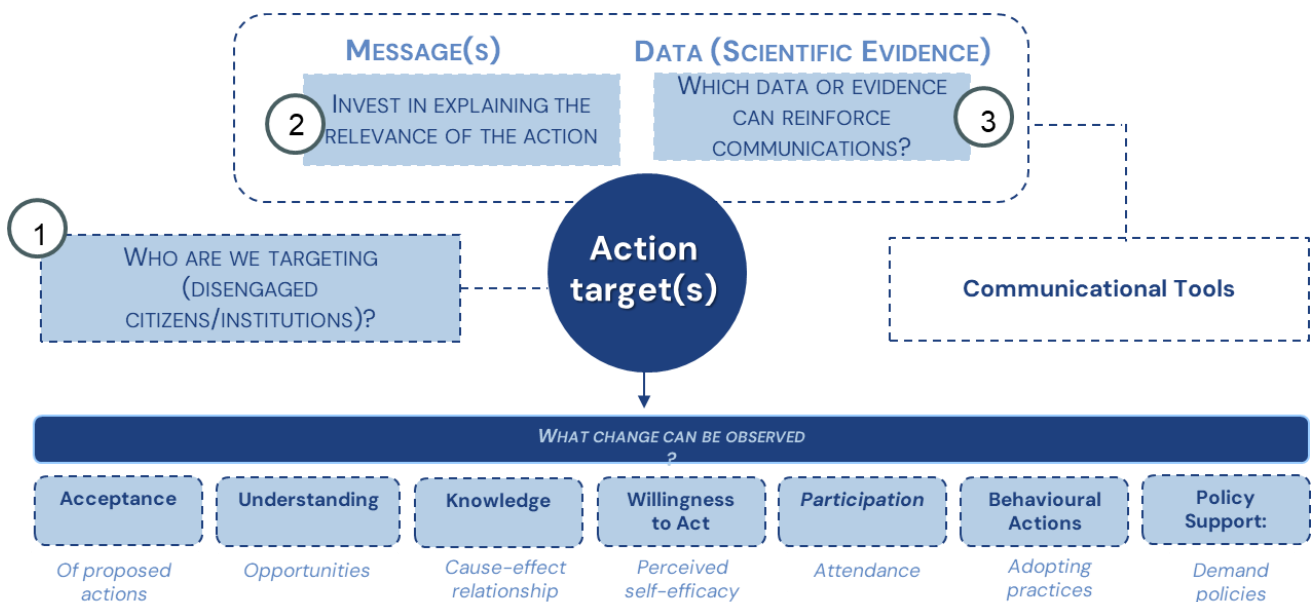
MESSAGE(S)

DATA (SCIENTIFIC EVIDENCE)

2

INVEST IN EXPLAINING THE RELEVANCE OF THE ACTION

WHICH DATA OR EVIDENCE CAN REINFORCE COMMUNICATIONS?

3

1

WHO ARE WE TARGETING (DISENGAGED CITIZENS/INSTITUTIONS)?

Action target(s)

Communicational Tools

WHAT CHANGE CAN BE OBSERVED ?

| Acceptance | Understanding | Knowledge | Willingness to Act | Participation | Behavioural Actions | Policy Support: |
|---|---|---|---|---|---|---|
| Of proposed actions | Opportunities | Cause-effect relationship | Perceived self-efficacy | Attendance | Adopting practices | Demand policies |